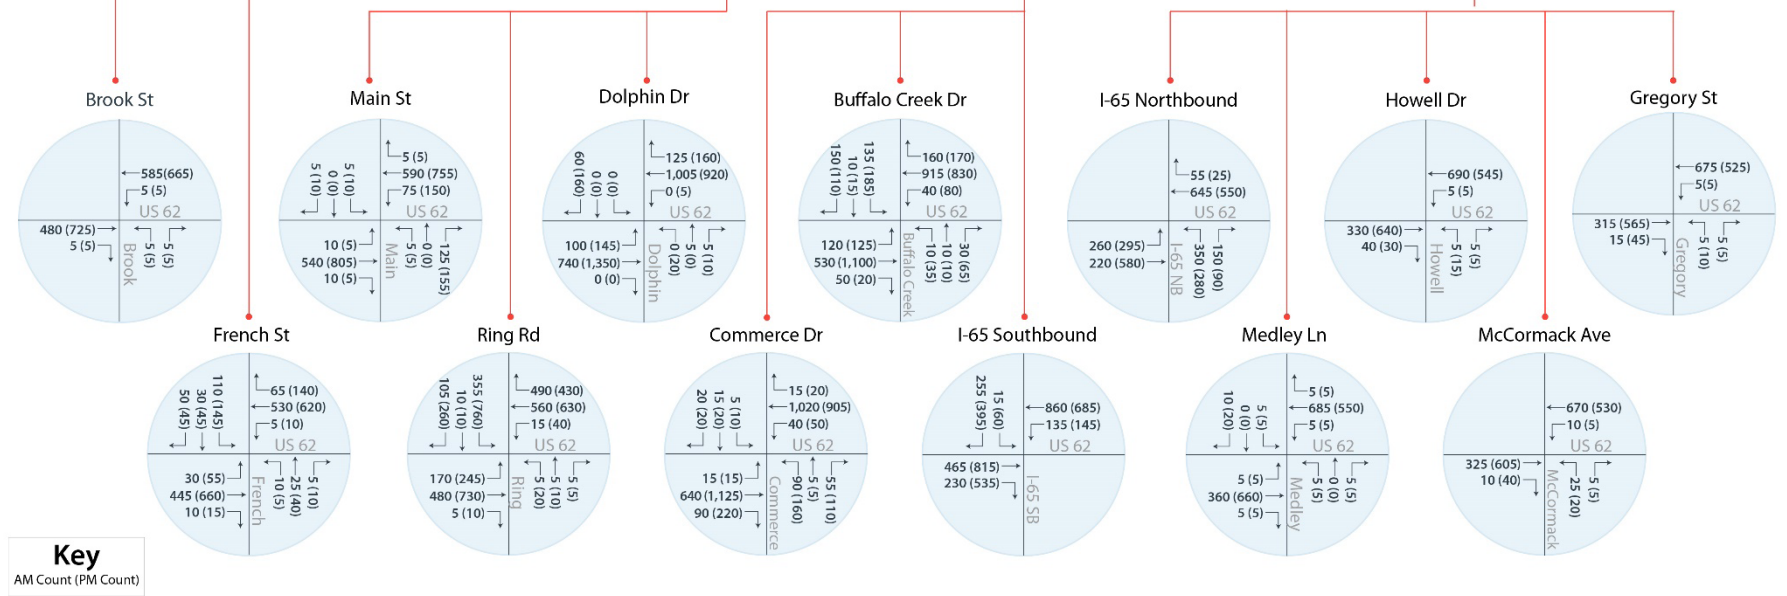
Brook St
585(665)
5 (5)
US 62
480 (725)
5 (5)
Brook
5 (5)
5 (5)

Main St
5 (10)
0 (0)
5 (10)
5 (5)
590 (755)
75 (150)
US 62
10 (5)
540 (805)
10 (5)
Main
0 (0)
125 (155)

Dolphin Dr
60 (160)
0 (0)
0 (0)
125 (160)
1,005 (920)
0 (5)
US 62
100 (145)
740 (1,350)
0 (0)
Dolphin
0 (20)
5 (0)
5 (10)

Buffalo Creek Dr
150 (110)
10 (15)
135 (185)
160 (170)
915 (830)
40 (80)
US 62
120 (125)
530 (1,100)
50 (20)
Buffalo Creek
10 (35)
10 (10)
30 (65)

I-65 Northbound
55 (25)
645 (550)
US 62
260 (295)
220 (580)
I-65 NB
350 (280)
150 (90)

Howell Dr
690 (545)
5 (5)
US 62
330 (640)
40 (30)
Howell
5 (15)
5 (5)

Gregory St
675 (525)
5(5)
US 62
315 (565)
15 (45)
Gregory
5 (10)
5 (5)

French St
50 (45)
30 (45)
110 (145)
65 (140)
530 (620)
5 (10)
US 62
30 (55)
445 (660)
10 (15)
French
10 (5)
25 (40)
5 (10)

Ring Rd
105 (260)
10 (10)
355 (760)
490 (430)
560 (630)
15 (40)
US 62
170 (245)
480 (730)
5 (10)
Ring
5 (20)
5 (10)
5 (5)

Commerce Dr
20 (20)
15 (20)
5 (10)
15 (20)
1,020 (905)
40 (50)
US 62
15 (15)
640 (1,125)
90 (220)
Commerce
90 (160)
5 (5)
55 (110)

I-65 Southbound
255 (395)
15 (60)
860 (685)
135 (145)
US 62
465 (815)
230 (535)
I-65 SB

Medley Ln
10 (20)
0 (0)
5 (5)
5 (5)
685 (550)
5 (5)
US 62
5 (5)
360 (660)
5 (5)
Medley
5 (5)
0 (0)
5 (5)

McCormack Ave
670 (530)
10 (5)
US 62
325 (605)
10 (40)
McCormack
25 (20)
5 (5)

Key
AM Count (PM Count)